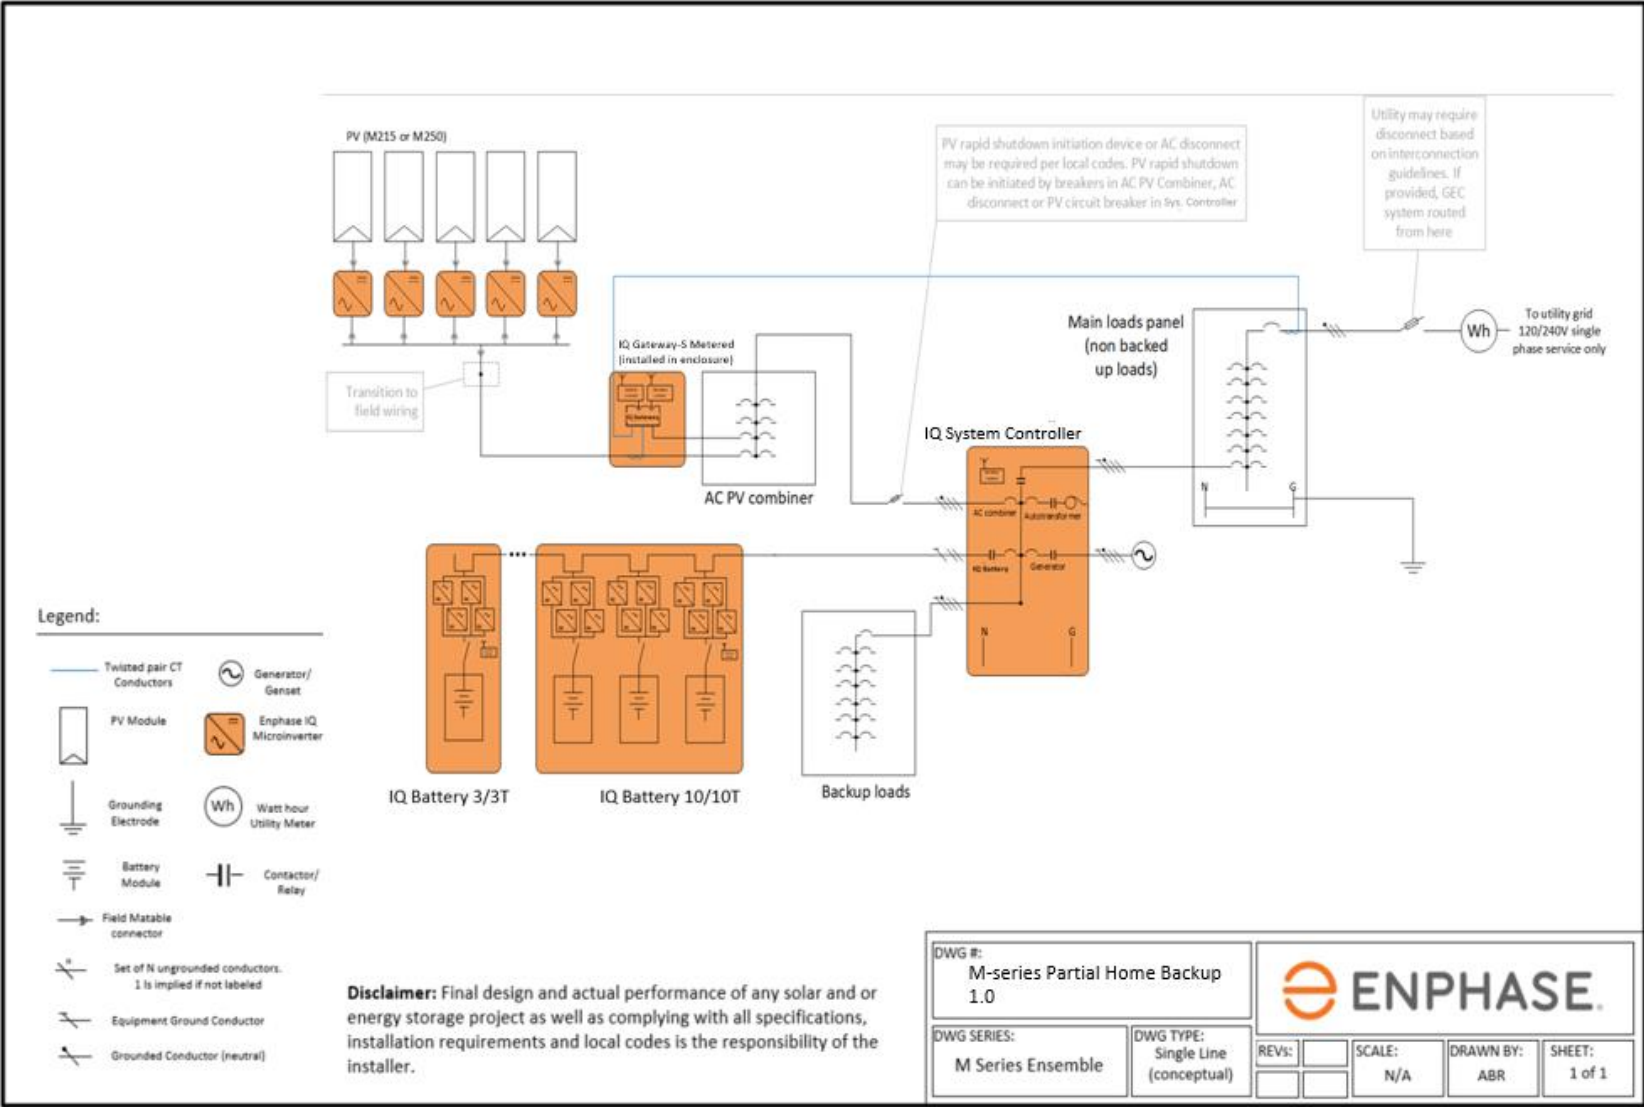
PV (M215 or M250)

Transition to field wiring

IQ Gateway-S Metered (installed in enclosure)

AC PV combiner

PV rapid shutdown initiation device or AC disconnect may be required per local codes. PV rapid shutdown can be initiated by breakers in AC PV Combiner, AC disconnect or PV circuit breaker in Sys. Controller

Utility may require disconnect based on interconnection guidelines. If provided, GEC system routed from here

Main loads panel (non backed up loads)

Wh

To utility grid 120/240V single phase service only

IQ System Controller

AC combiner

Autotransformer

IQ Battery

Generator

N

G

N

G

IQ Battery 3/3T

IQ Battery 10/10T

Backup loads

Legend:

Twisted pair CT Conductors

Generator/ Genset

PV Module

Enphase IQ Microinverter

Grounding Electrode

Wh

Watt hour Utility Meter

Battery Module

Contactor/ Relay

Field Matable connector

Set of N ungrounded conductors. 1 is implied if not labeled

Equipment Ground Conductor

Grounded Conductor (neutral)

**Disclaimer:** Final design and actual performance of any solar and or energy storage project as well as complying with all specifications, installation requirements and local codes is the responsibility of the installer.

DWG #:
M-series Partial Home Backup 1.0

ENPHASE.

DWG SERIES:
M Series Ensemble

DWG TYPE:
Single Line (conceptual)

REVs:

SCALE:
N/A

DRAWN BY:
ABR

SHEET:
1 of 1